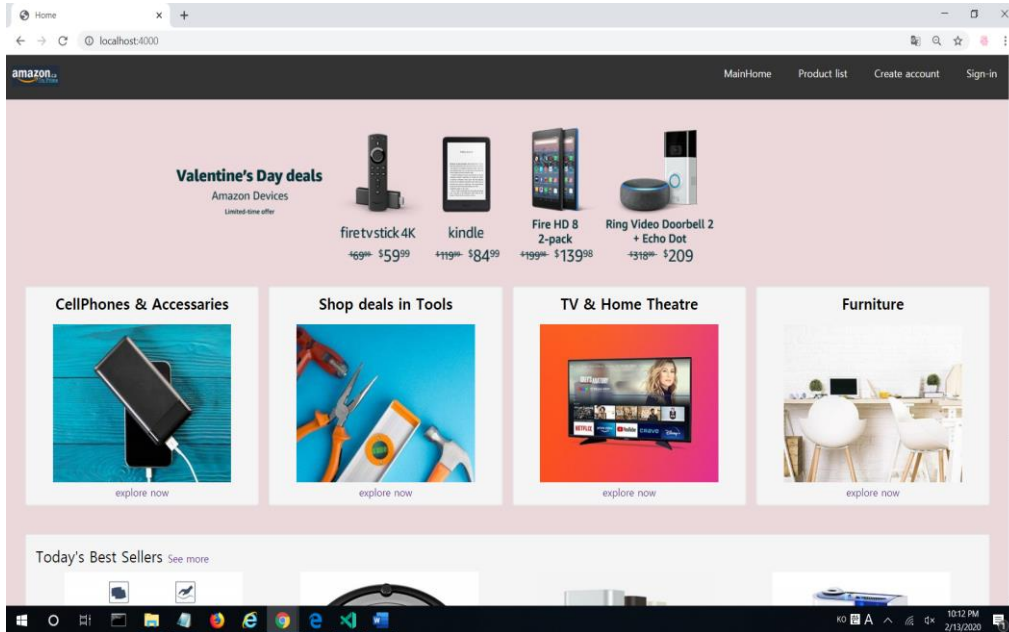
Home
localhost:4000

amazon

MainHome Product list Create account Sign-in

Valentine's Day deals
Amazon Devices
Limited-time offer

fire tv stick 4K
~~$69.99~~ $59.99

kindle
~~$119.99~~ $84.99

Fire HD 8 2-pack
~~$199.98~~ $139.98

Ring Video Doorbell 2 + Echo Dot
~~$318.99~~ $209

CellPhones & Accessaries
explore now

Shop deals in Tools
explore now

TV & Home Theatre
explore now

Furniture
explore now

Today's Best Sellers See more

10:12 PM
2/13/2020